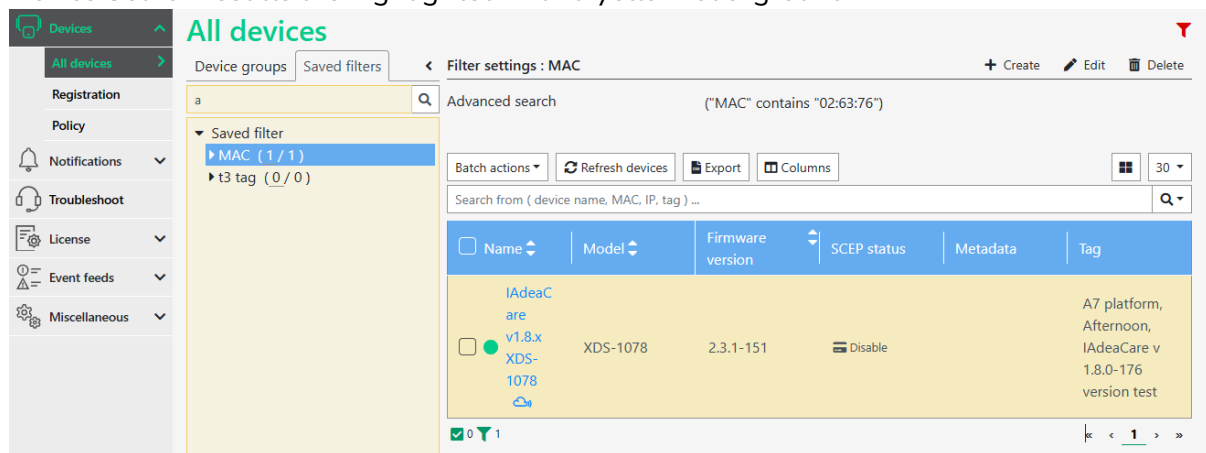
Devices
All devices
Registration
Policy
Notifications
Troubleshoot
License
Event feeds
Miscellaneous

All devices

Device groups | Saved filters

a

Saved filter
MAC (1 / 1)
t3 tag (0 / 0)

Filter settings : MAC
+ Create  Edit  Delete

Advanced search  ("MAC" contains "02:63:76")

Batch actions  Refresh devices  Export  Columns  30

Search from ( device name, MAC, IP, tag ) ...

| Name | Model | Firmware version | SCEP status | Metadata | Tag |
|---|---|---|---|---|---|
| IAdeaCare v1.8.x XDS-1078 | XDS-1078 | 2.3.1-151 | Disable | | A7 platform, Afternoon, IAdeaCare v 1.8.0-176 version test |

0 1

« ‹ 1 › »